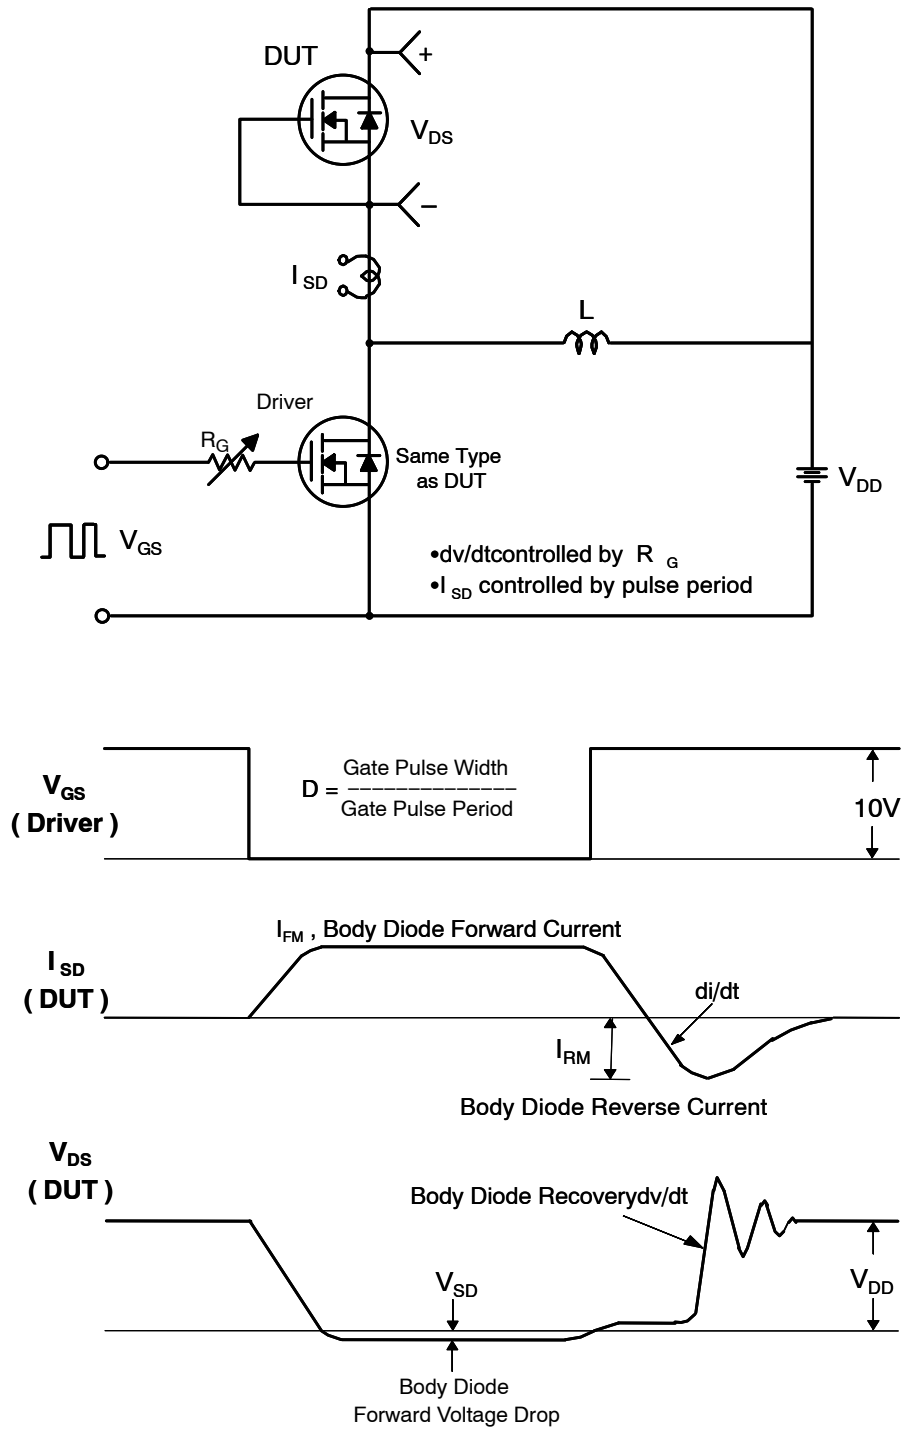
DUT

+

$V_{DS}$

−

$I_{SD}$

L

Driver

$R_G$

Same Type as DUT

$V_{DD}$

$V_{GS}$

•dv/dtcontrolled by $R_G$
•$I_{SD}$ controlled by pulse period

$V_{GS}$
( Driver )

D = $\frac{\text{Gate Pulse Width}}{\text{Gate Pulse Period}}$

10V

$I_{FM}$ , Body Diode Forward Current

$I_{SD}$
( DUT )

di/dt

$I_{RM}$

Body Diode Reverse Current

$V_{DS}$
( DUT )

Body Diode Recoverydv/dt

$V_{SD}$

$V_{DD}$

Body Diode
Forward Voltage Drop